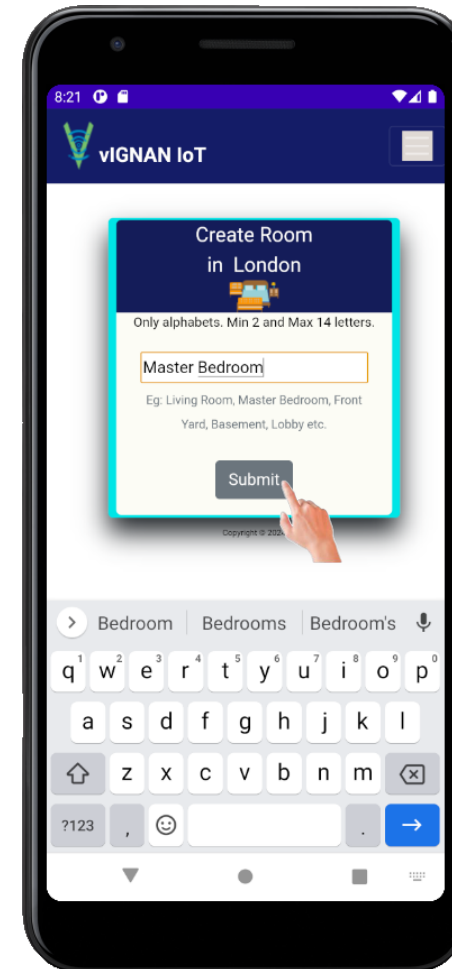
8:21

vIGNAN IoT

Create Room in London

Only alphabets. Min 2 and Max 14 letters.

Master Bedroom

Eg: Living Room, Master Bedroom, Front Yard, Basement, Lobby etc.

Submit

Copyright © 202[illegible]

Bedroom | Bedrooms | Bedroom's

q 1 w 2 e 3 r 4 t 5 y 6 u 7 i 8 o 9 p 0
a s d f g h j k l
z x c v b n m
?123 , .